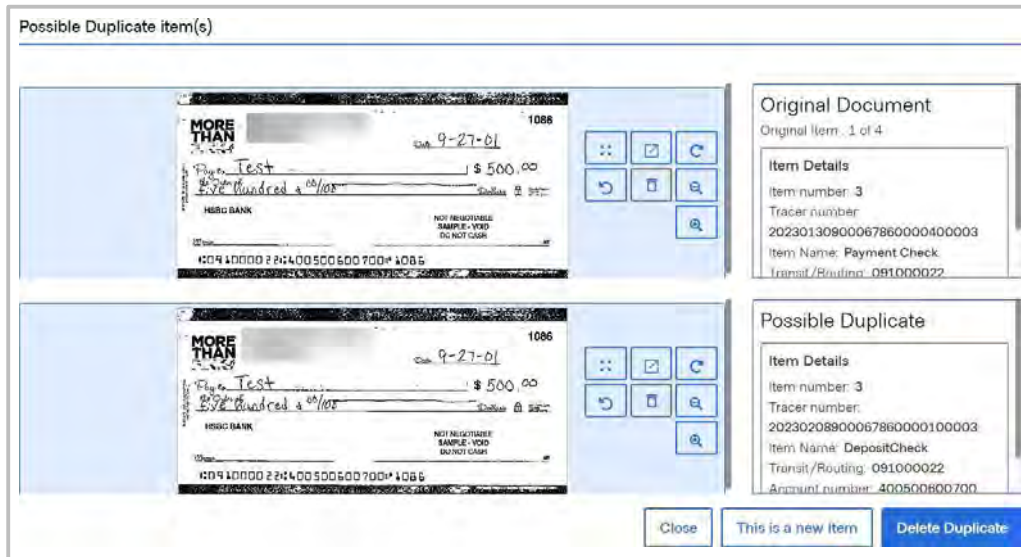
Possible Duplicate item(s)

MORE THAN

1086

Date 9-27-01

Pay to Test $ 500.00

Five Hundred & 00/100 Dollars

HSBC BANK

NOT NEGOTIABLE SAMPLE - VOID DO NOT CASH

⑆091000022⑆400500600700⑈1086

Original Document

Original Item : 1 of 4

Item Details

Item number: 3

Tracer number: 20230130900067860000400003

Item Name: Payment Check

Transit/Routing: 091000022

MORE THAN

1086

Date 9-27-01

Pay to Test $ 500.00

Five Hundred & 00/100 Dollars

HSBC BANK

NOT NEGOTIABLE SAMPLE - VOID DO NOT CASH

⑆091000022⑆400500600700⑈1086

Possible Duplicate

Item Details

Item number: 3

Tracer number: 20230208900067860000100003

Item Name: DepositCheck

Transit/Routing: 091000022

Account number: 400500600700

Close

This is a new item

Delete Duplicate